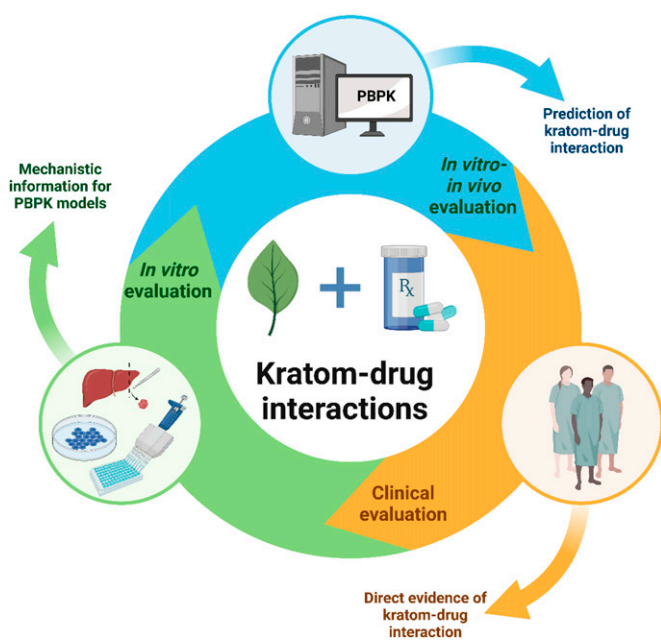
PBPK

Prediction of kratom-drug interaction

Mechanistic information for PBPK models

In vitro-in vivo evaluation

In vitro evaluation

Rx

Kratom-drug interactions

Clinical evaluation

Direct evidence of kratom-drug interaction